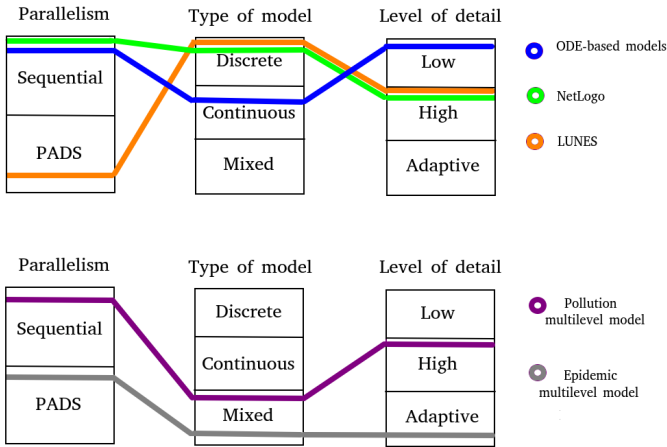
Parallelism
Sequential
PADS

Type of model
Discrete
Continuous
Mixed

Level of detail
Low
High
Adaptive

ODE-based models
NetLogo
LUNES

Parallelism
Sequential
PADS

Type of model
Discrete
Continuous
Mixed

Level of detail
Low
High
Adaptive

Pollution multilevel model
Epidemic multilevel model